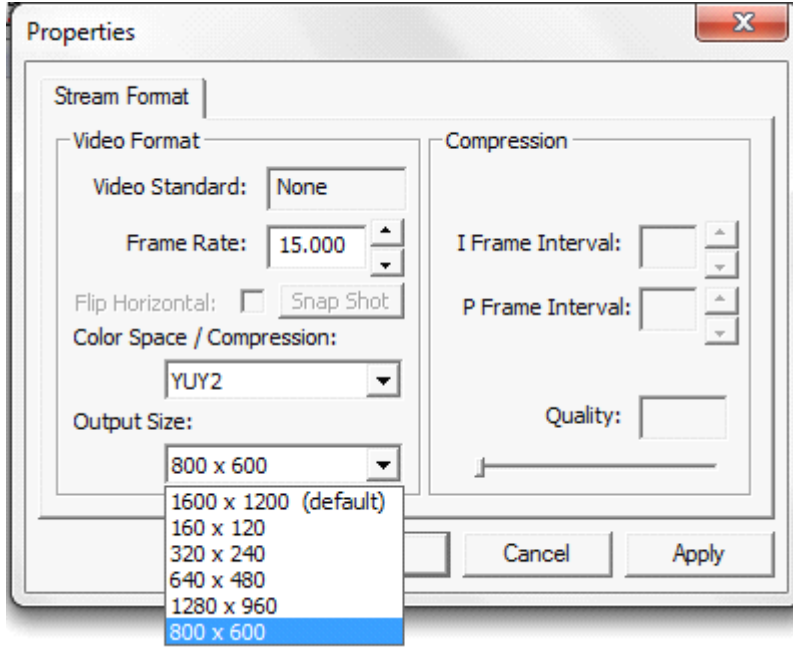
Properties

Stream Format

Video Format

Video Standard: None

Frame Rate: 15.000

Flip Horizontal: Snap Shot

Color Space / Compression:

YUY2

Output Size:

800 x 600

1600 x 1200 (default)
160 x 120
320 x 240
640 x 480
1280 x 960
800 x 600

Compression

I Frame Interval:

P Frame Interval:

Quality:

Cancel

Apply